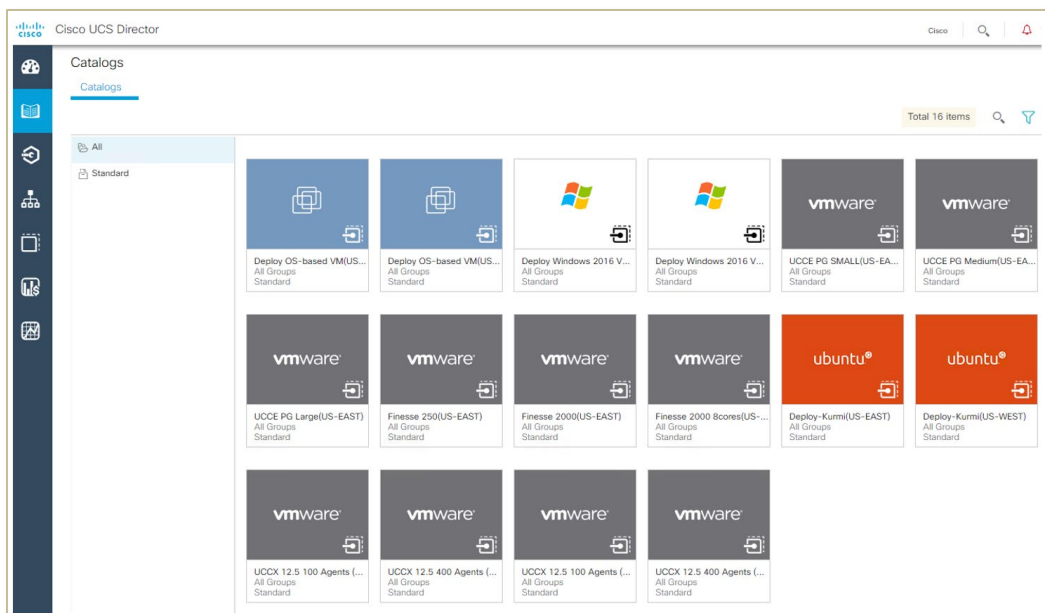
cisco Cisco UCS Director

Cisco

Catalogs

Catalogs

Total 16 items

All

Standard

Deploy OS-based VM(US...
All Groups
Standard

Deploy OS-based VM(US...
All Groups
Standard

Deploy Windows 2016 V...
All Groups
Standard

Deploy Windows 2016 V...
All Groups
Standard

vmware
UCCE PG SMALL(US-EA...
All Groups
Standard

vmware
UCCE PG Medium(US-EA...
All Groups
Standard

vmware
UCCE PG Large(US-EAST)
All Groups
Standard

vmware
Finesse 250(US-EAST)
All Groups
Standard

vmware
Finesse 2000(US-EAST)
All Groups
Standard

vmware
Finesse 2000 8cores(US-...
All Groups
Standard

ubuntu
Deploy-Kurmi(US-EAST)
All Groups
Standard

ubuntu
Deploy-Kurmi(US-WEST)
All Groups
Standard

vmware
UCCX 12.5 100 Agents (...
All Groups
Standard

vmware
UCCX 12.5 400 Agents (...
All Groups
Standard

vmware
UCCX 12.5 100 Agents (...
All Groups
Standard

vmware
UCCX 12.5 400 Agents (...
All Groups
Standard